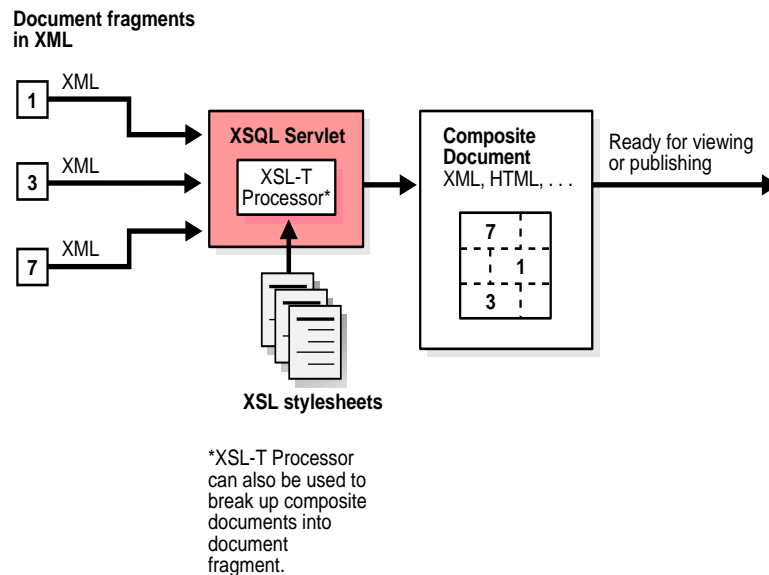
Document fragments in XML

1 XML

3 XML

7 XML

XSQL Servlet

XSL-T Processor*

XSL stylesheets

Composite Document
XML, HTML, . . .

7

1

3

Ready for viewing or publishing

*XSL-T Processor can also be used to break up composite documents into document fragment.